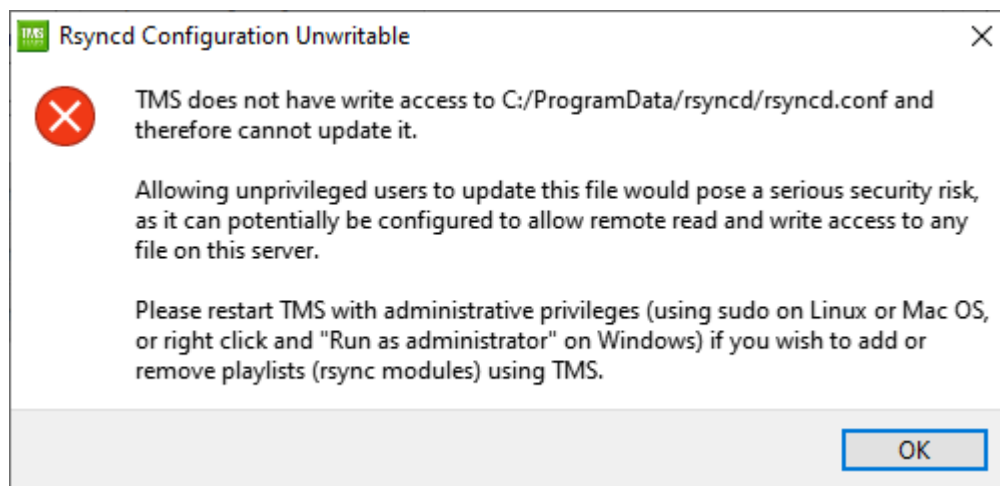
TMS Rsyncd Configuration Unwritable

×

TMS does not have write access to C:/ProgramData/rsyncd/rsyncd.conf and therefore cannot update it.

Allowing unprivileged users to update this file would pose a serious security risk, as it can potentially be configured to allow remote read and write access to any file on this server.

Please restart TMS with administrative privileges (using sudo on Linux or Mac OS, or right click and "Run as administrator" on Windows) if you wish to add or remove playlists (rsync modules) using TMS.

OK